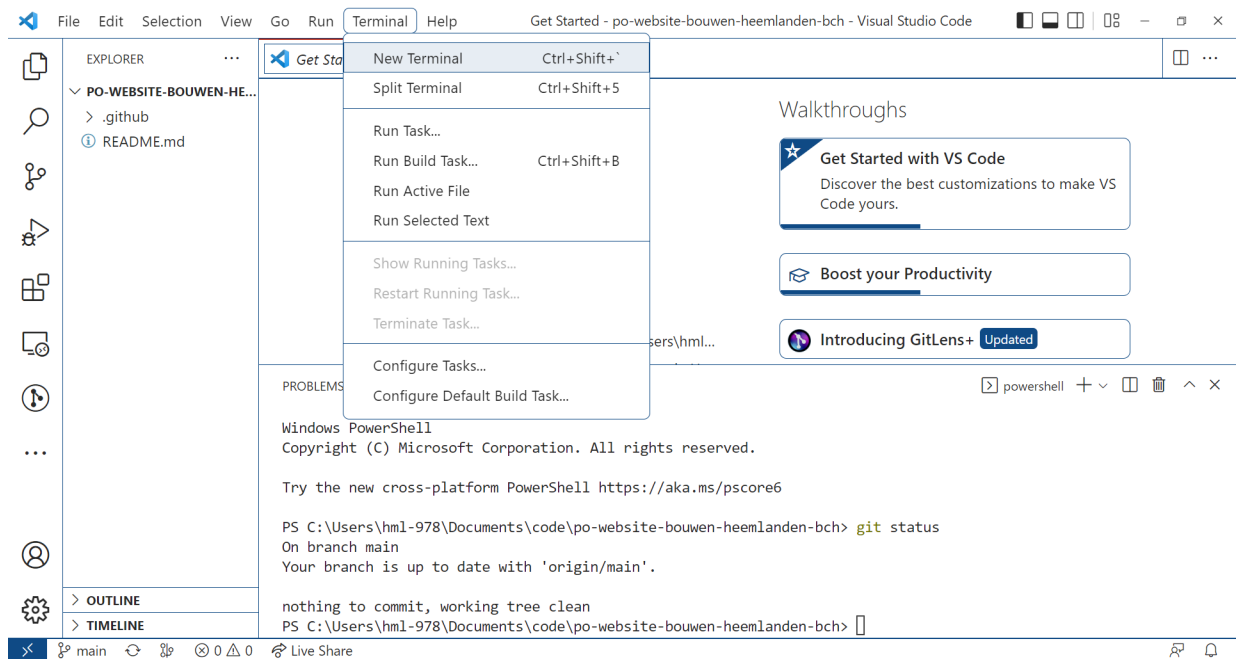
File Edit Selection View Go Run Terminal Help Get Started - po-website-bouwen-heemlanden-bch - Visual Studio Code

EXPLORER ...
PO-WEBSITE-BOUWEN-HE...
.github
README.md

Get Sta

New Terminal Ctrl+Shift+`
Split Terminal Ctrl+Shift+5
Run Task...
Run Build Task... Ctrl+Shift+B
Run Active File
Run Selected Text
Show Running Tasks...
Restart Running Task...
Terminate Task...
Configure Tasks...
Configure Default Build Task...

Walkthroughs
Get Started with VS Code
Discover the best customizations to make VS Code yours.
Boost your Productivity
Introducing GitLens+ Updated

sers\hml...

PROBLEMS
powershell

Windows PowerShell
Copyright (C) Microsoft Corporation. All rights reserved.

Try the new cross-platform PowerShell https://aka.ms/pscore6

PS C:\Users\hml-978\Documents\code\po-website-bouwen-heemlanden-bch> git status
On branch main
Your branch is up to date with 'origin/main'.

nothing to commit, working tree clean
PS C:\Users\hml-978\Documents\code\po-website-bouwen-heemlanden-bch>

OUTLINE
TIMELINE

main ⊗ 0 ⚠ 0 Live Share